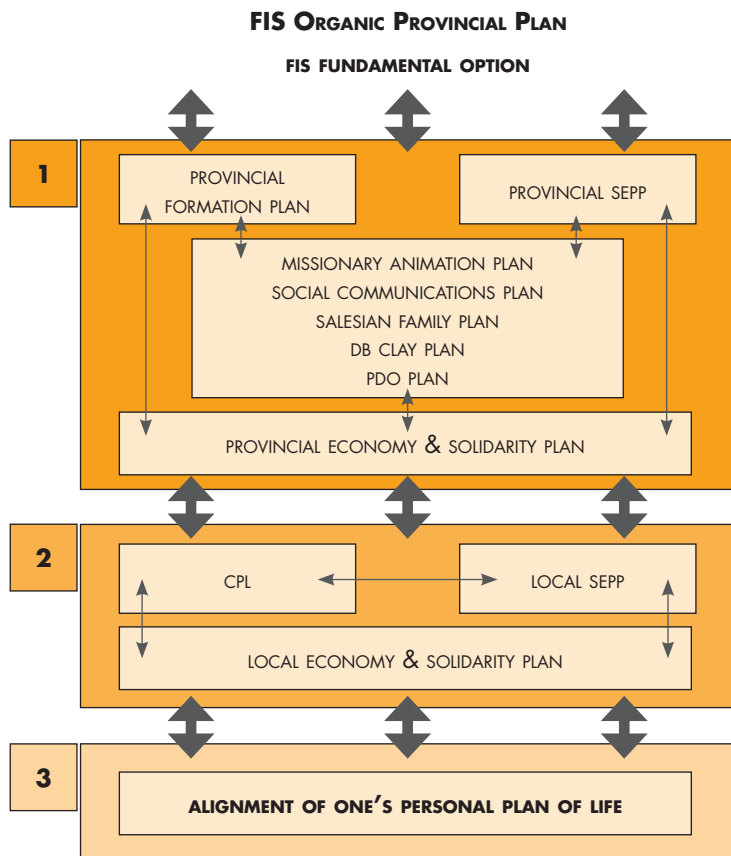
FIS Organic Provincial Plan

FIS FUNDAMENTAL OPTION

1

PROVINCIAL FORMATION PLAN

PROVINCIAL SEPP

MISSIONARY ANIMATION PLAN
SOCIAL COMMUNICATIONS PLAN
SALESIAN FAMILY PLAN
DB CLAY PLAN
PDO PLAN

PROVINCIAL ECONOMY & SOLIDARITY PLAN

2

CPL

LOCAL SEPP

LOCAL ECONOMY & SOLIDARITY PLAN

3

ALIGNMENT OF ONE'S PERSONAL PLAN OF LIFE